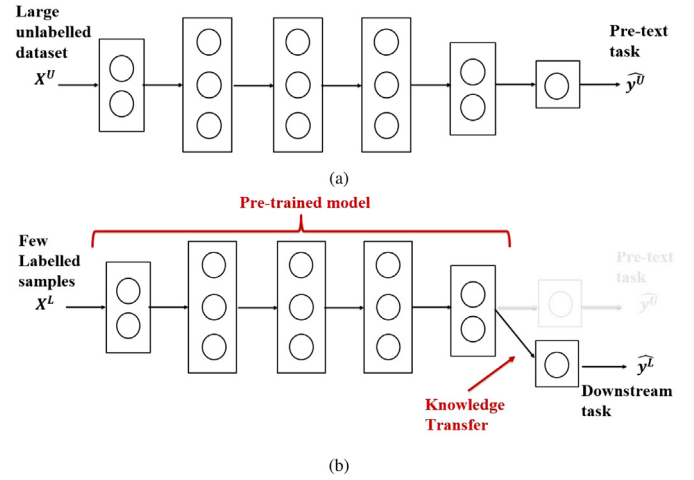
Large unlabelled dataset
$X^U$

Pre-text task
$\widehat{y^U}$

(a)

Pre-trained model

Few Labelled samples
$X^L$

Pre-text task
$\widehat{y^U}$

$\widehat{y^L}$
Downstream task

Knowledge Transfer

(b)